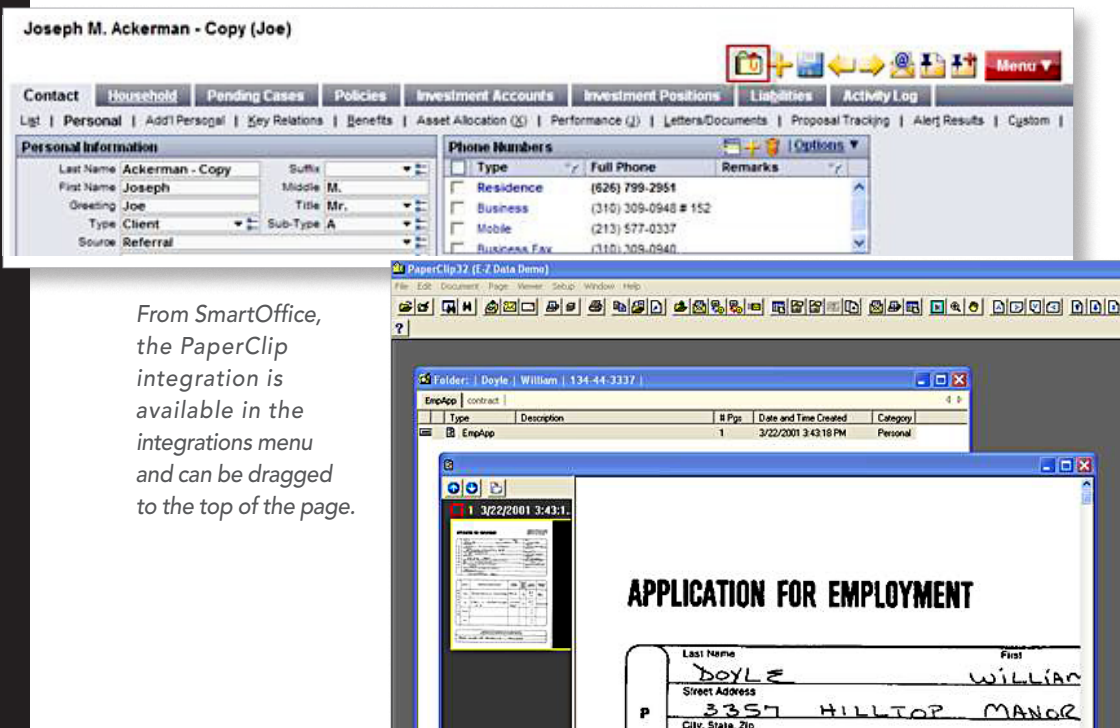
Joseph M. Ackerman - Copy (Joe)

Menu ▼

Contact | Household | Pending Cases | Policies | Investment Accounts | Investment Positions | Liabilities | Activity Log

List | Personal | Add'l Personal | Key Relations | Benefits | Asset Allocation (X) | Performance (J) | Letters/Documents | Proposal Tracking | Alert Results | Custom |

Personal Information

Last Name Ackerman - Copy
Suffix
First Name Joseph
Middle M.
Greeting Joe
Title Mr.
Type Client
Sub-Type A
Source Referral

Phone Numbers | Options ▼

| | Type | Full Phone | Remarks |
|---|---|---|---|
| | Residence | (626) 799-2951 | |
| | Business | (310) 309-0948 # 152 | |
| | Mobile | (213) 577-0337 | |
| | Business Fax | (310) 309-0940 | |

PaperClip32 (E-Z Data Demo)

File Edit Document Page Viewer Setup Window Help

?

From SmartOffice, the PaperClip integration is available in the integrations menu and can be dragged to the top of the page.

Folder: | Doyle | William | 134-44-3337 |

EmpApp | contract

| Type | Description | # Pgs | Date and Time Created | Category |
|---|---|---|---|---|
| EmpApp | | 1 | 3/22/2001 3:43:18 PM | Personal |

1 3/22/2001 3:43:1.

APPLICATION FOR EMPLOYMENT

Last Name
DOYLE
First
WILLIAM
Street Address
3357 HILLTOP MANOR
P
City, State, Zip